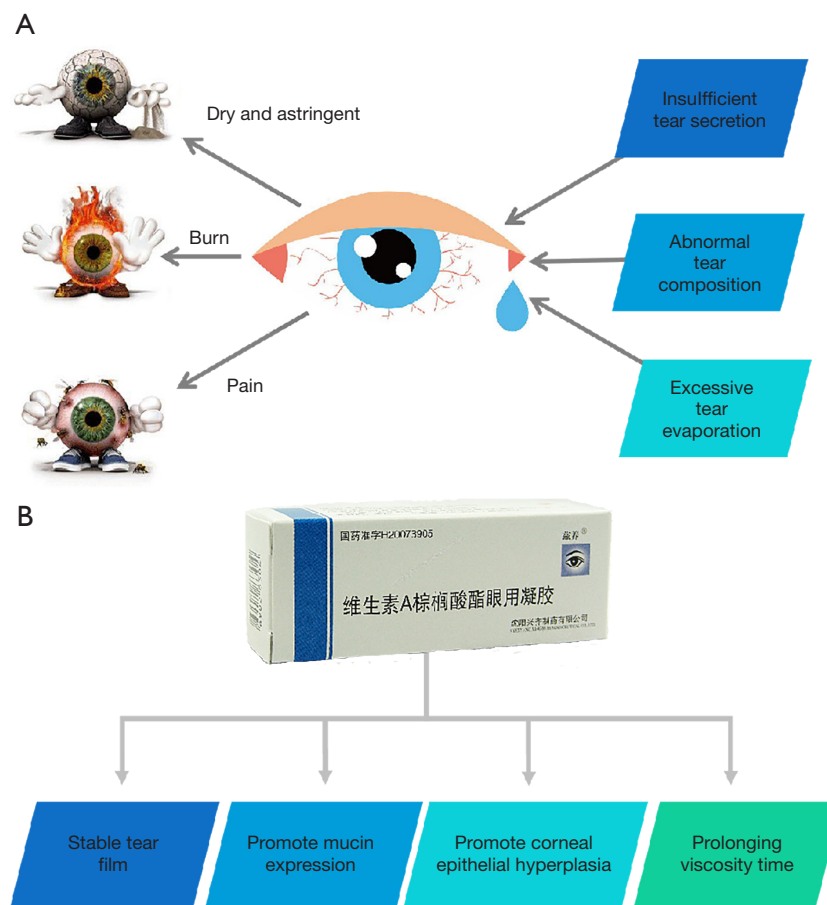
A

Dry and astringent

Burn

Pain

Insufficient tear secretion

Abnormal tear composition

Excessive tear evaporation

B

国药准字H20073905

维生素A棕榈酸酯眼用凝胶

沈阳兴齐制药有限公司

Stable tear film

Promote mucin expression

Promote corneal epithelial hyperplasia

Prolonging viscosity time